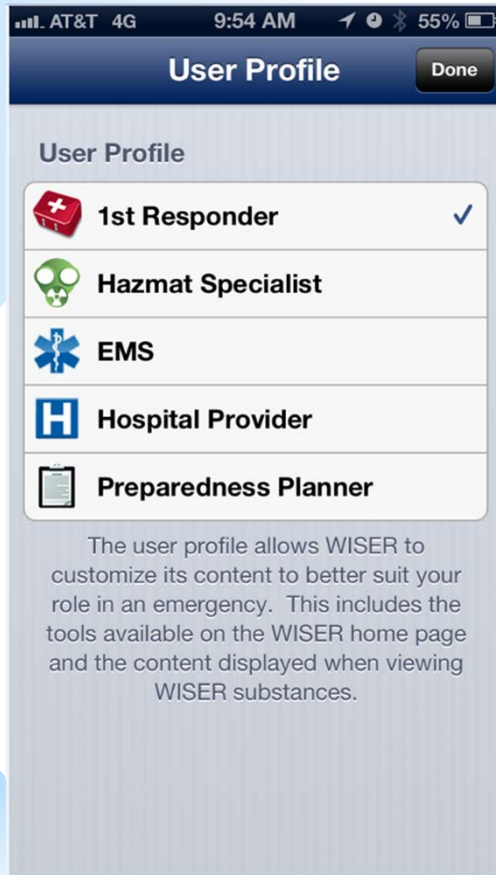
AT&T 4G 9:54 AM 55%

User Profile

Done

User Profile

1st Responder ✓

Hazmat Specialist

EMS

H

Hospital Provider

Preparedness Planner

The user profile allows WISER to customize its content to better suit your role in an emergency. This includes the tools available on the WISER home page and the content displayed when viewing WISER substances.